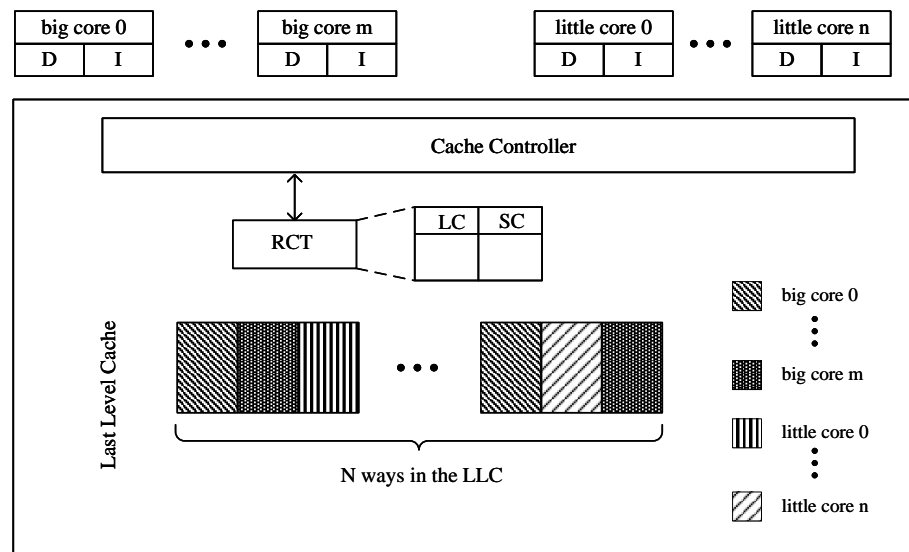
big core 0

| D | I |
|---|---|

big core m

| D | I |
|---|---|

little core 0

| D | I |
|---|---|

little core n

| D | I |
|---|---|

Cache Controller

RCT

| LC | SC |
|---|---|
| | |

Last Level Cache

N ways in the LLC

big core 0

big core m

little core 0

little core n